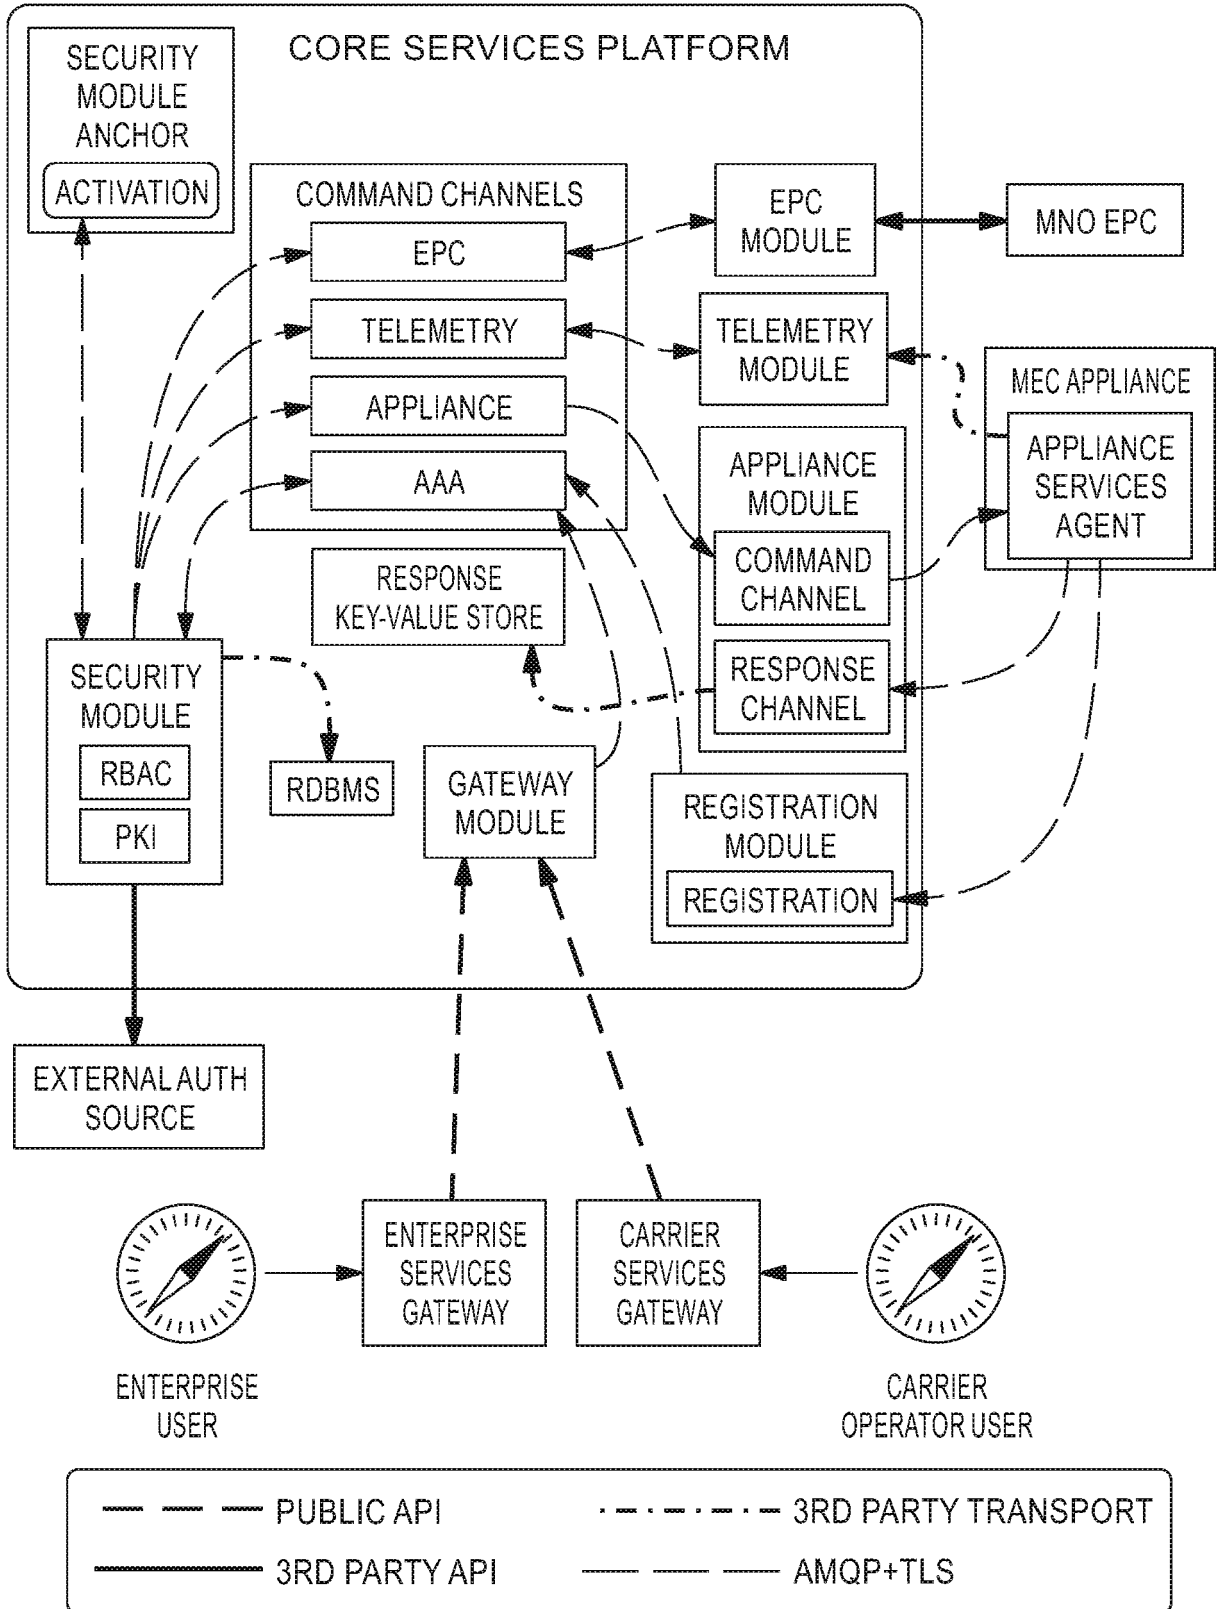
CORE SERVICES PLATFORM

SECURITY MODULE ANCHOR

ACTIVATION

COMMAND CHANNELS

EPC

TELEMETRY

APPLIANCE

AAA

EPC MODULE

MNO EPC

TELEMETRY MODULE

MEC APPLIANCE

APPLIANCE SERVICES AGENT

APPLIANCE MODULE

COMMAND CHANNEL

RESPONSE CHANNEL

RESPONSE KEY-VALUE STORE

SECURITY MODULE

RBAC

PKI

RDBMS

GATEWAY MODULE

REGISTRATION MODULE

REGISTRATION

EXTERNAL AUTH SOURCE

ENTERPRISE SERVICES GATEWAY

CARRIER SERVICES GATEWAY

ENTERPRISE USER

CARRIER OPERATOR USER

PUBLIC API

3RD PARTY TRANSPORT

3RD PARTY API

AMQP+TLS